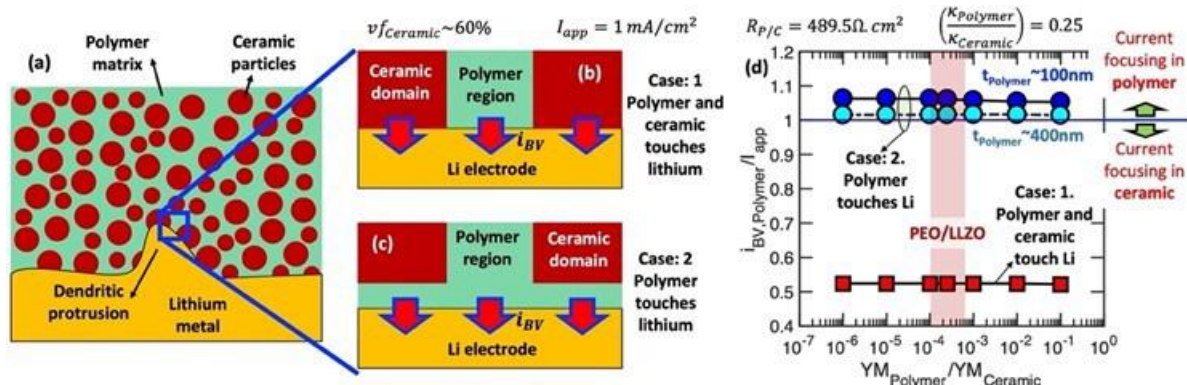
(a) Polymer matrix Ceramic particles Dendritic protrusion Lithium metal

$vf_{Ceramic} \sim 60\%$ $I_{app} = 1\,mA/cm^2$

Ceramic domain Polymer region (b) $i_{BV}$ Li electrode

Case: 1 Polymer and ceramic touches lithium

(c) Polymer region Ceramic domain $i_{BV}$ Li electrode

Case: 2 Polymer touches lithium

$R_{P/C} = 489.5\Omega.\,cm^2$ $\left(\frac{\kappa_{Polymer}}{\kappa_{Ceramic}}\right) = 0.25$

(d)

$t_{Polymer}$~100nm

$t_{Polymer}$~400nm

Case: 2. Polymer touches Li

PEO/LLZO

Case: 1. Polymer and ceramic touch Li

Current focusing in polymer

Current focusing in ceramic

$i_{BV,Polymer}/I_{app}$

1.2 1.1 1 0.9 0.8 0.7 0.6 0.5 0.4

$10^{-7}$ $10^{-6}$ $10^{-5}$ $10^{-4}$ $10^{-3}$ $10^{-2}$ $10^{-1}$ $10^{0}$

$YM_{Polymer}/YM_{Ceramic}$